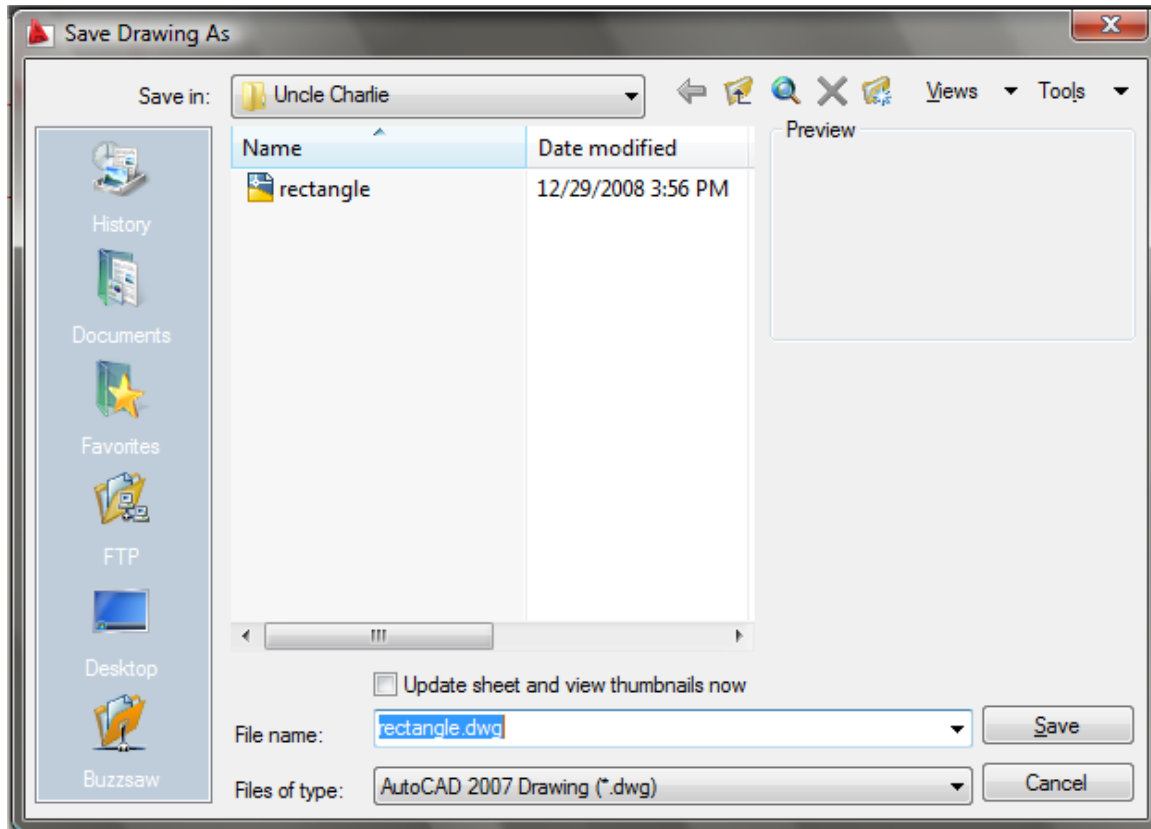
Save Drawing As

Save in: Uncle Charlie

Views Tools

History
Documents
Favorites
FTP
Desktop
Buzzsaw

| Name | Date modified |
|---|---|
| rectangle | 12/29/2008 3:56 PM |

Preview

Update sheet and view thumbnails now

File name: rectangle.dwg

Save

Files of type: AutoCAD 2007 Drawing (*.dwg)

Cancel